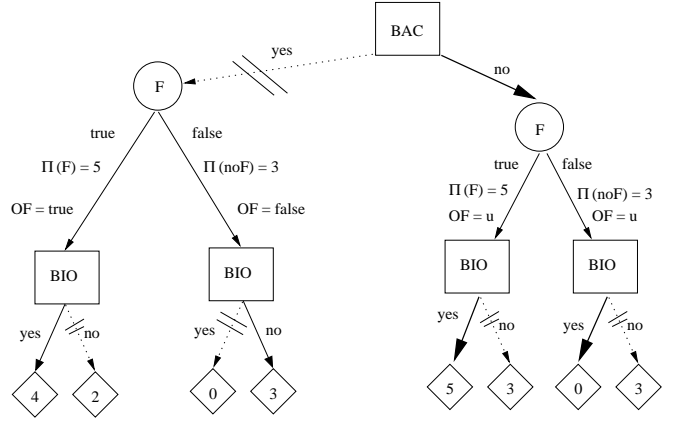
BAC

yes

no

F

true

false

$\Pi$ (F) = 5

$\Pi$ (noF) = 3

OF = true

OF = false

BIO

BIO

yes

no

yes

no

4

2

0

3

F

true

false

$\Pi$ (F) = 5

$\Pi$ (noF) = 3

OF = u

OF = u

BIO

BIO

yes

no

yes

no

5

3

0

3